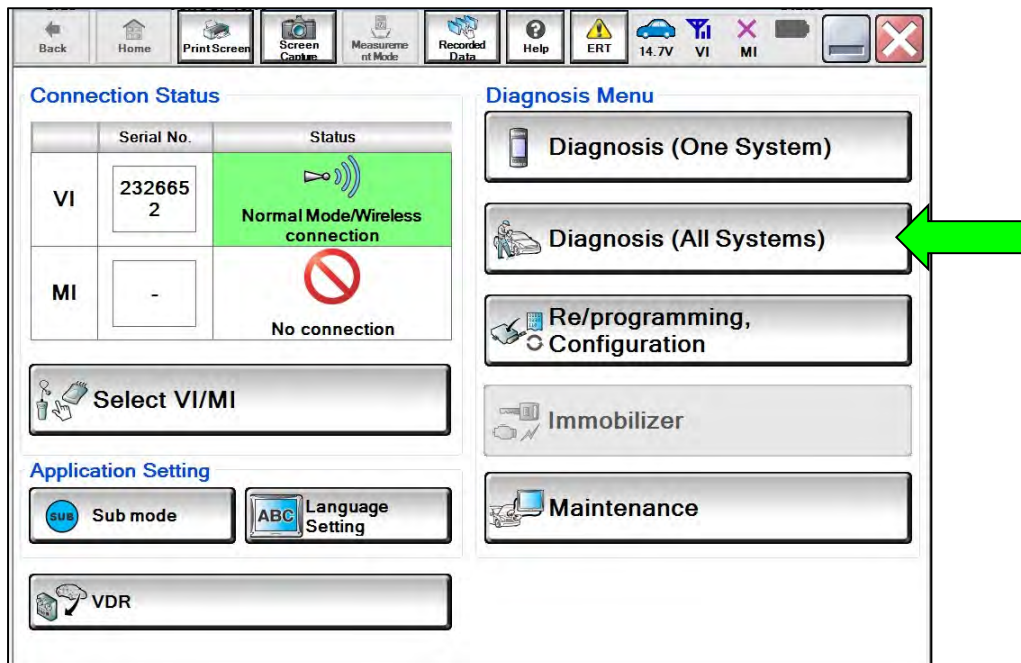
Back Home Print Screen Screen Capture Measurement Mode Recorded Data Help ERT 14.7V VI MI

Connection Status

| | Serial No. | Status |
|---|---|---|
| VI | 2326652 | Normal Mode/Wireless connection |
| MI | - | No connection |

Select VI/MI

Application Setting

SUB Sub mode

ABC Language Setting

VDR

Diagnosis Menu

Diagnosis (One System)

Diagnosis (All Systems)

Re/programming, Configuration

Immobilizer

Maintenance